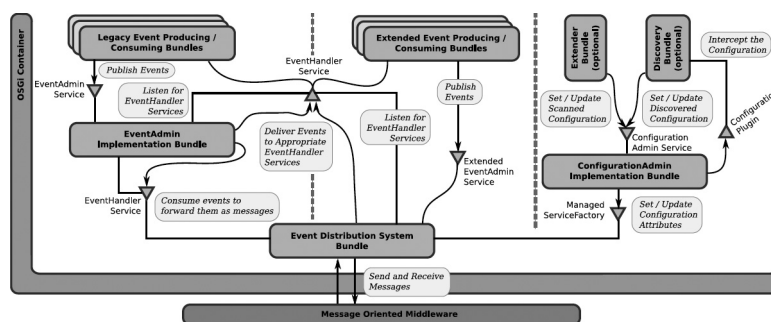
OSGi Container

Legacy Event Producing / Consuming Bundles

EventHandler Service

Extended Event Producing / Consuming Bundles

Extender Bundle (optional)

Discovery Bundle (optional)

Intercept the Configuration

EventAdmin Service

Publish Events

Listen for EventHandler Services

Publish Events

Set / Update Scanned Configuration

Set / Update Discovered Configuration

Configuration Plugin

EventAdmin Implementation Bundle

Deliver Events to Appropriate EventHandler Services

Listen for EventHandler Services

Configuration Admin Service

Extended EventAdmin Service

ConfigurationAdmin Implementation Bundle

EventHandler Service

Consume events to forward them as messages

Managed ServiceFactory

Set / Update Configuration Attributes

Event Distribution System Bundle

Send and Receive Messages

Message Oriented Middleware